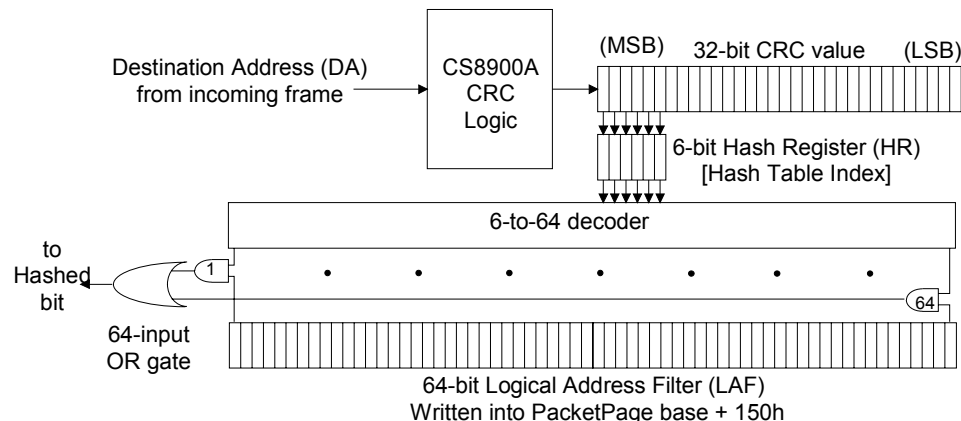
Destination Address (DA) from incoming frame

CS8900A CRC Logic

(MSB)

32-bit CRC value

(LSB)

6-bit Hash Register (HR) [Hash Table Index]

6-to-64 decoder

to Hashed bit

1

64

64-input OR gate

64-bit Logical Address Filter (LAF) Written into PacketPage base + 150h